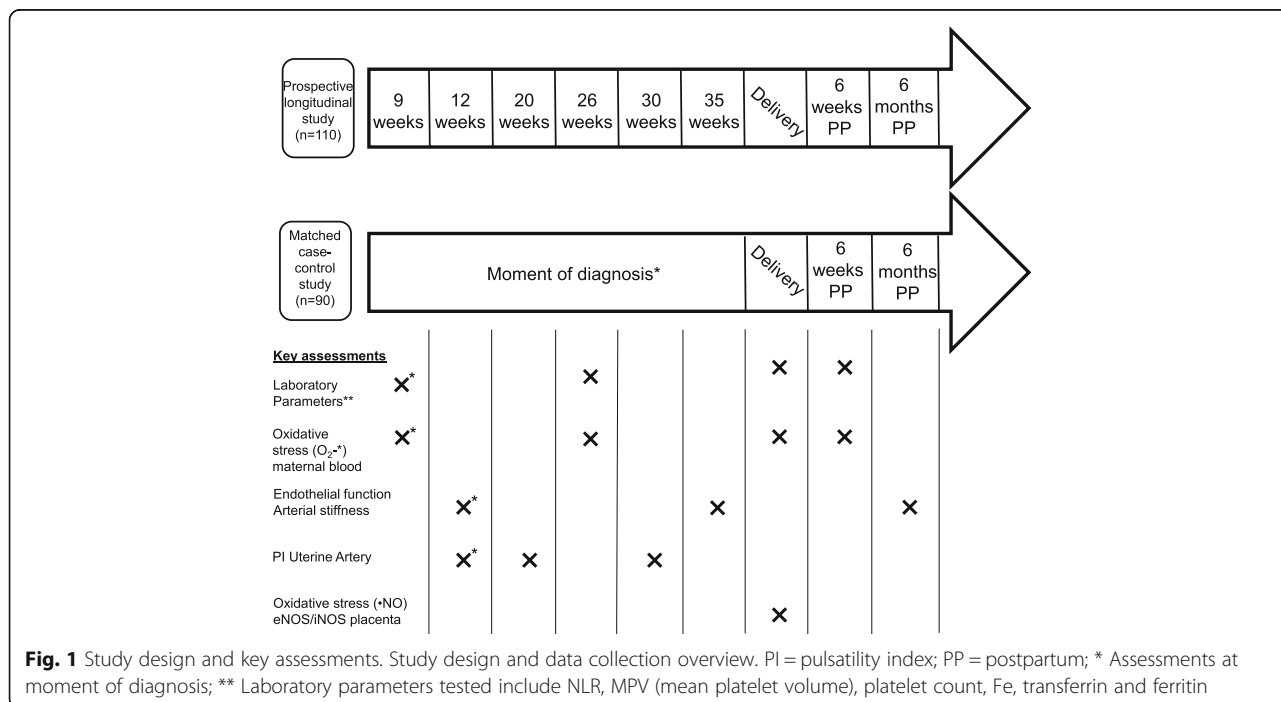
Prospective longitudinal study (n=110)

9 weeks | 12 weeks | 20 weeks | 26 weeks | 30 weeks | 35 weeks | Delivery | 6 weeks PP | 6 months PP

Matched case-control study (n=90)

Moment of diagnosis* | Delivery | 6 weeks PP | 6 months PP

Key assessments

| | 9 weeks | 12 weeks | 20 weeks | 26 weeks | 30 weeks | 35 weeks | Delivery | 6 weeks PP | 6 months PP |
|---|---|---|---|---|---|---|---|---|---|
| Laboratory Parameters** | ×* | | | × | | | × | × | |
| Oxidative stress ($O_2$-•) maternal blood | ×* | | | × | | | × | × | |
| Endothelial function Arterial stiffness | | ×* | | | | × | | | × |
| PI Uterine Artery | | ×* | × | | × | | | | |
| Oxidative stress (•NO) eNOS/iNOS placenta | | | | | | | × | | |

Fig. 1 Study design and key assessments. Study design and data collection overview. PI = pulsatility index; PP = postpartum; * Assessments at moment of diagnosis; ** Laboratory parameters tested include NLR, MPV (mean platelet volume), platelet count, Fe, transferrin and ferritin